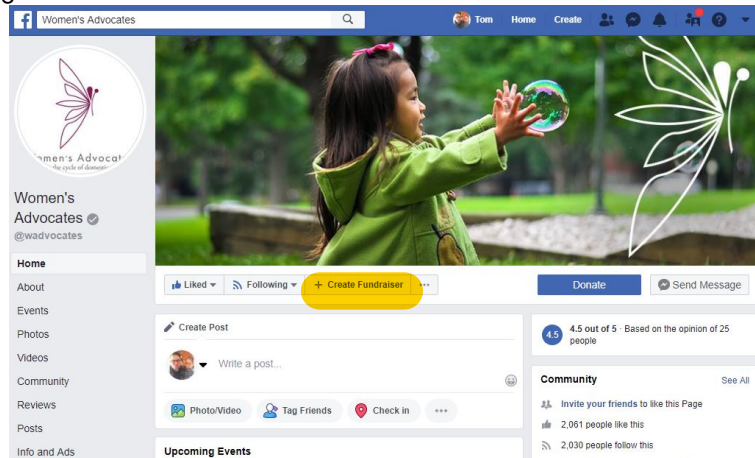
Women's Advocates

Tom Home Create

omen's Advocat
the cycle of domestic

Women's Advocates
@wadvocates

Home
About
Events
Photos
Videos
Community
Reviews
Posts
Info and Ads

Liked ▾ Following ▾ + Create Fundraiser ···

Donate Send Message

Create Post

Write a post...

Photo/Video Tag Friends Check in ···

Upcoming Events

4.5 4.5 out of 5 · Based on the opinion of 25 people

Community See All

Invite your friends to like this Page

2,061 people like this

2,030 people follow this